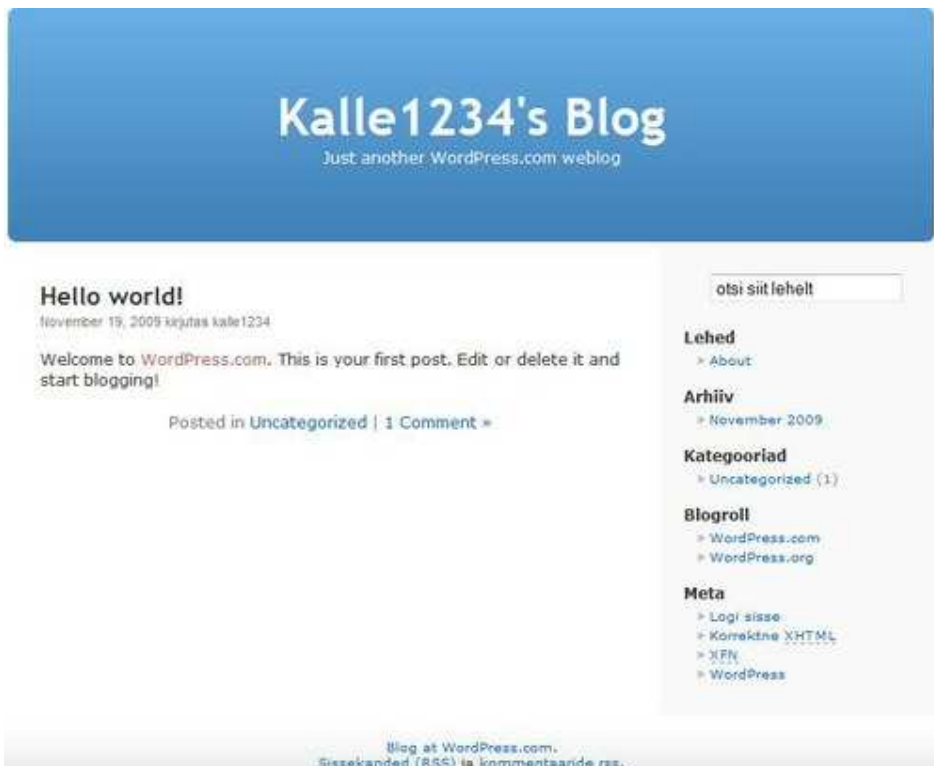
Kalle1234's Blog

Just another WordPress.com weblog

Hello world!

November 19, 2009 kirjutas kalle1234

Welcome to WordPress.com. This is your first post. Edit or delete it and start blogging!

Posted in Uncategorized | 1 Comment »

otsi siit lehelt

Lehed
» About

Arhiiv
» November 2009

Kategooriad
» Uncategorized (1)

Blogroll
» WordPress.com
» WordPress.org

Meta
» Logi sisse
» Korrektne XHTML
» XFN
» WordPress

Blog at WordPress.com.
Sissekanded (RSS) ja kommentaaride rss.